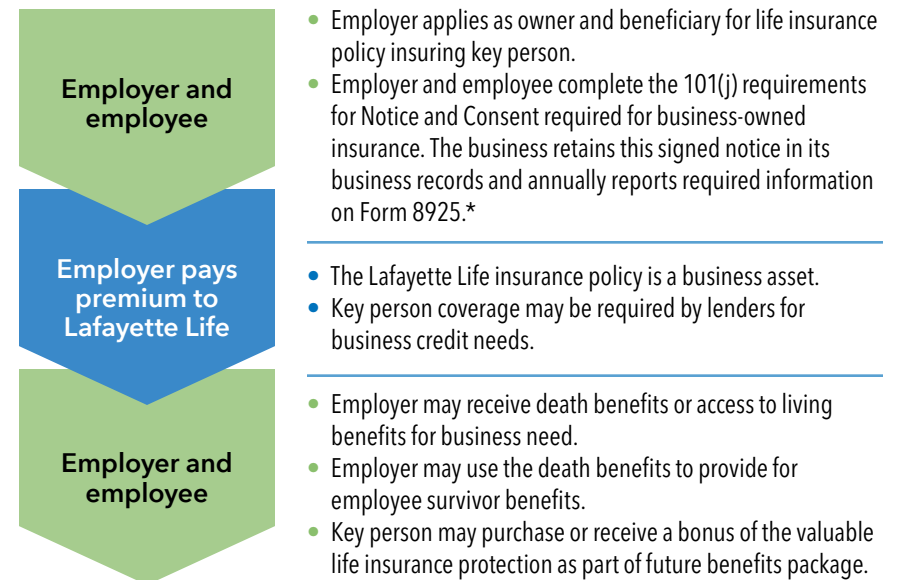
Employer and employee

- Employer applies as owner and beneficiary for life insurance policy insuring key person.
- Employer and employee complete the 101(j) requirements for Notice and Consent required for business-owned insurance. The business retains this signed notice in its business records and annually reports required information on Form 8925.*

Employer pays premium to Lafayette Life

- The Lafayette Life insurance policy is a business asset.
- Key person coverage may be required by lenders for business credit needs.

Employer and employee

- Employer may receive death benefits or access to living benefits for business need.
- Employer may use the death benefits to provide for employee survivor benefits.
- Key person may purchase or receive a bonus of the valuable life insurance protection as part of future benefits package.